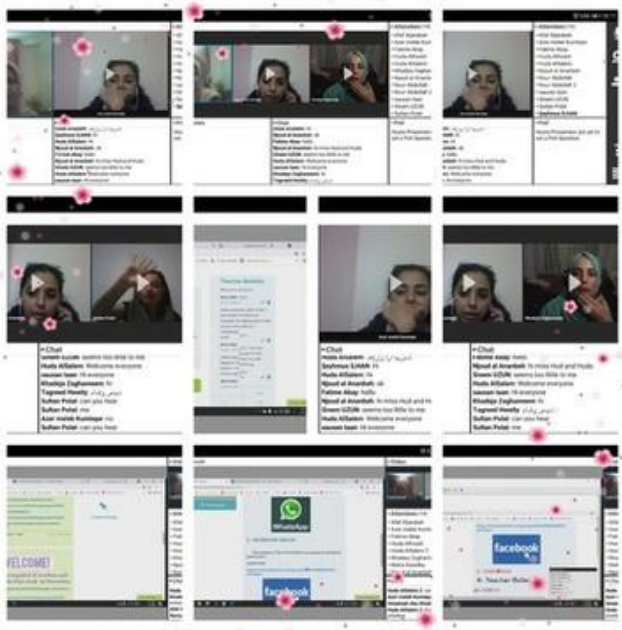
Chat
Huda Alhasim: Hi everyone
Sultan Polat: can you hear
Tagreed Hmeily: hi
Khadija Zughaimeh: hi
Sultan Polat: me
Azar Habib Kusnlga: hi
Sultan Polat: can you hear

Chat
Huda Alhasim:
Seyhmus SAHIN: hi
Huda Alhasim: Welcome everyone
Njoud al Anardeh: ok
Fatima Abay: hello
Njoud al Anardeh: hi miss Hud and Huda
Sinem UZUN: seems too little to me
Huda Alhasim: Welcome everyone
sausan taan: hi everyone

Chat
Njoud al Anardeh: hi miss Hud and Huda
Sinem UZUN: seems too little to me
Huda Alhasim: Welcome everyone
sausan taan: Hi everyone
Khadija Zughaimeh: hi
Tagreed Hmeily
Sultan Polat: me
Huda Alhasim: Welcome everyone
Sultan Polat: can you hear

Chat
Poll

Teacher Bulletin

WELCOME!

WhatsApp

facebook

facebook
Teacher Bulle